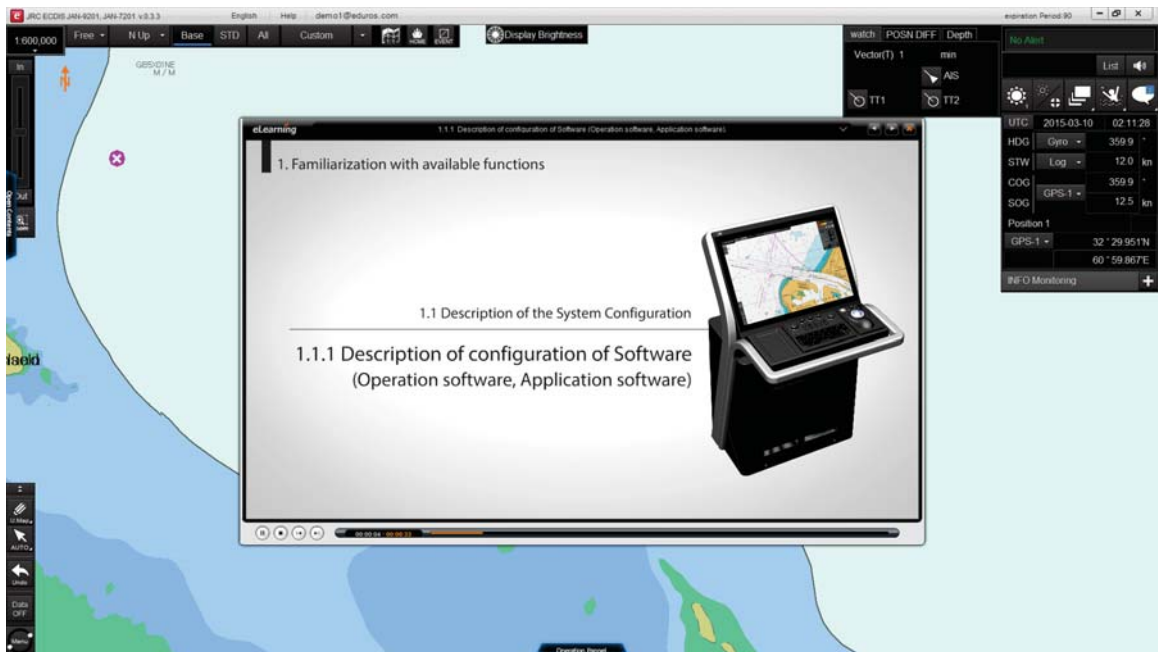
JRC ECDIS JAN-9201, JAN-7201 v3.3.3 English Help demo1@eduros.com expiration Period 90

1:600,000 Free N Up Base STD All Custom HOME EVENT Display Brightness

watch POSN DIFF Depth
Vector(T) 1 min
AIS
TT1 TT2

No Alert
List

UTC 2015-03-10 02:11:28
HDG Gyro 359.9 °
STW Log 12.0 kn
COG 359.9 °
SOG GPS-1 12.5 kn
Position 1
GPS-1 32 ° 29.951'N
60 ° 59.867'E
INFO Monitoring

In
Out
GB5I01NE
M / M

eLearning 1.1.1 Description of configuration of Software (Operation software, Application software)

1. Familiarization with available functions

1.1 Description of the System Configuration

1.1.1 Description of configuration of Software
(Operation software, Application software)

00:00:04 00:00:23

Island

U.Map
AUTO
Undo
Data OFF
Menu

Operation Period